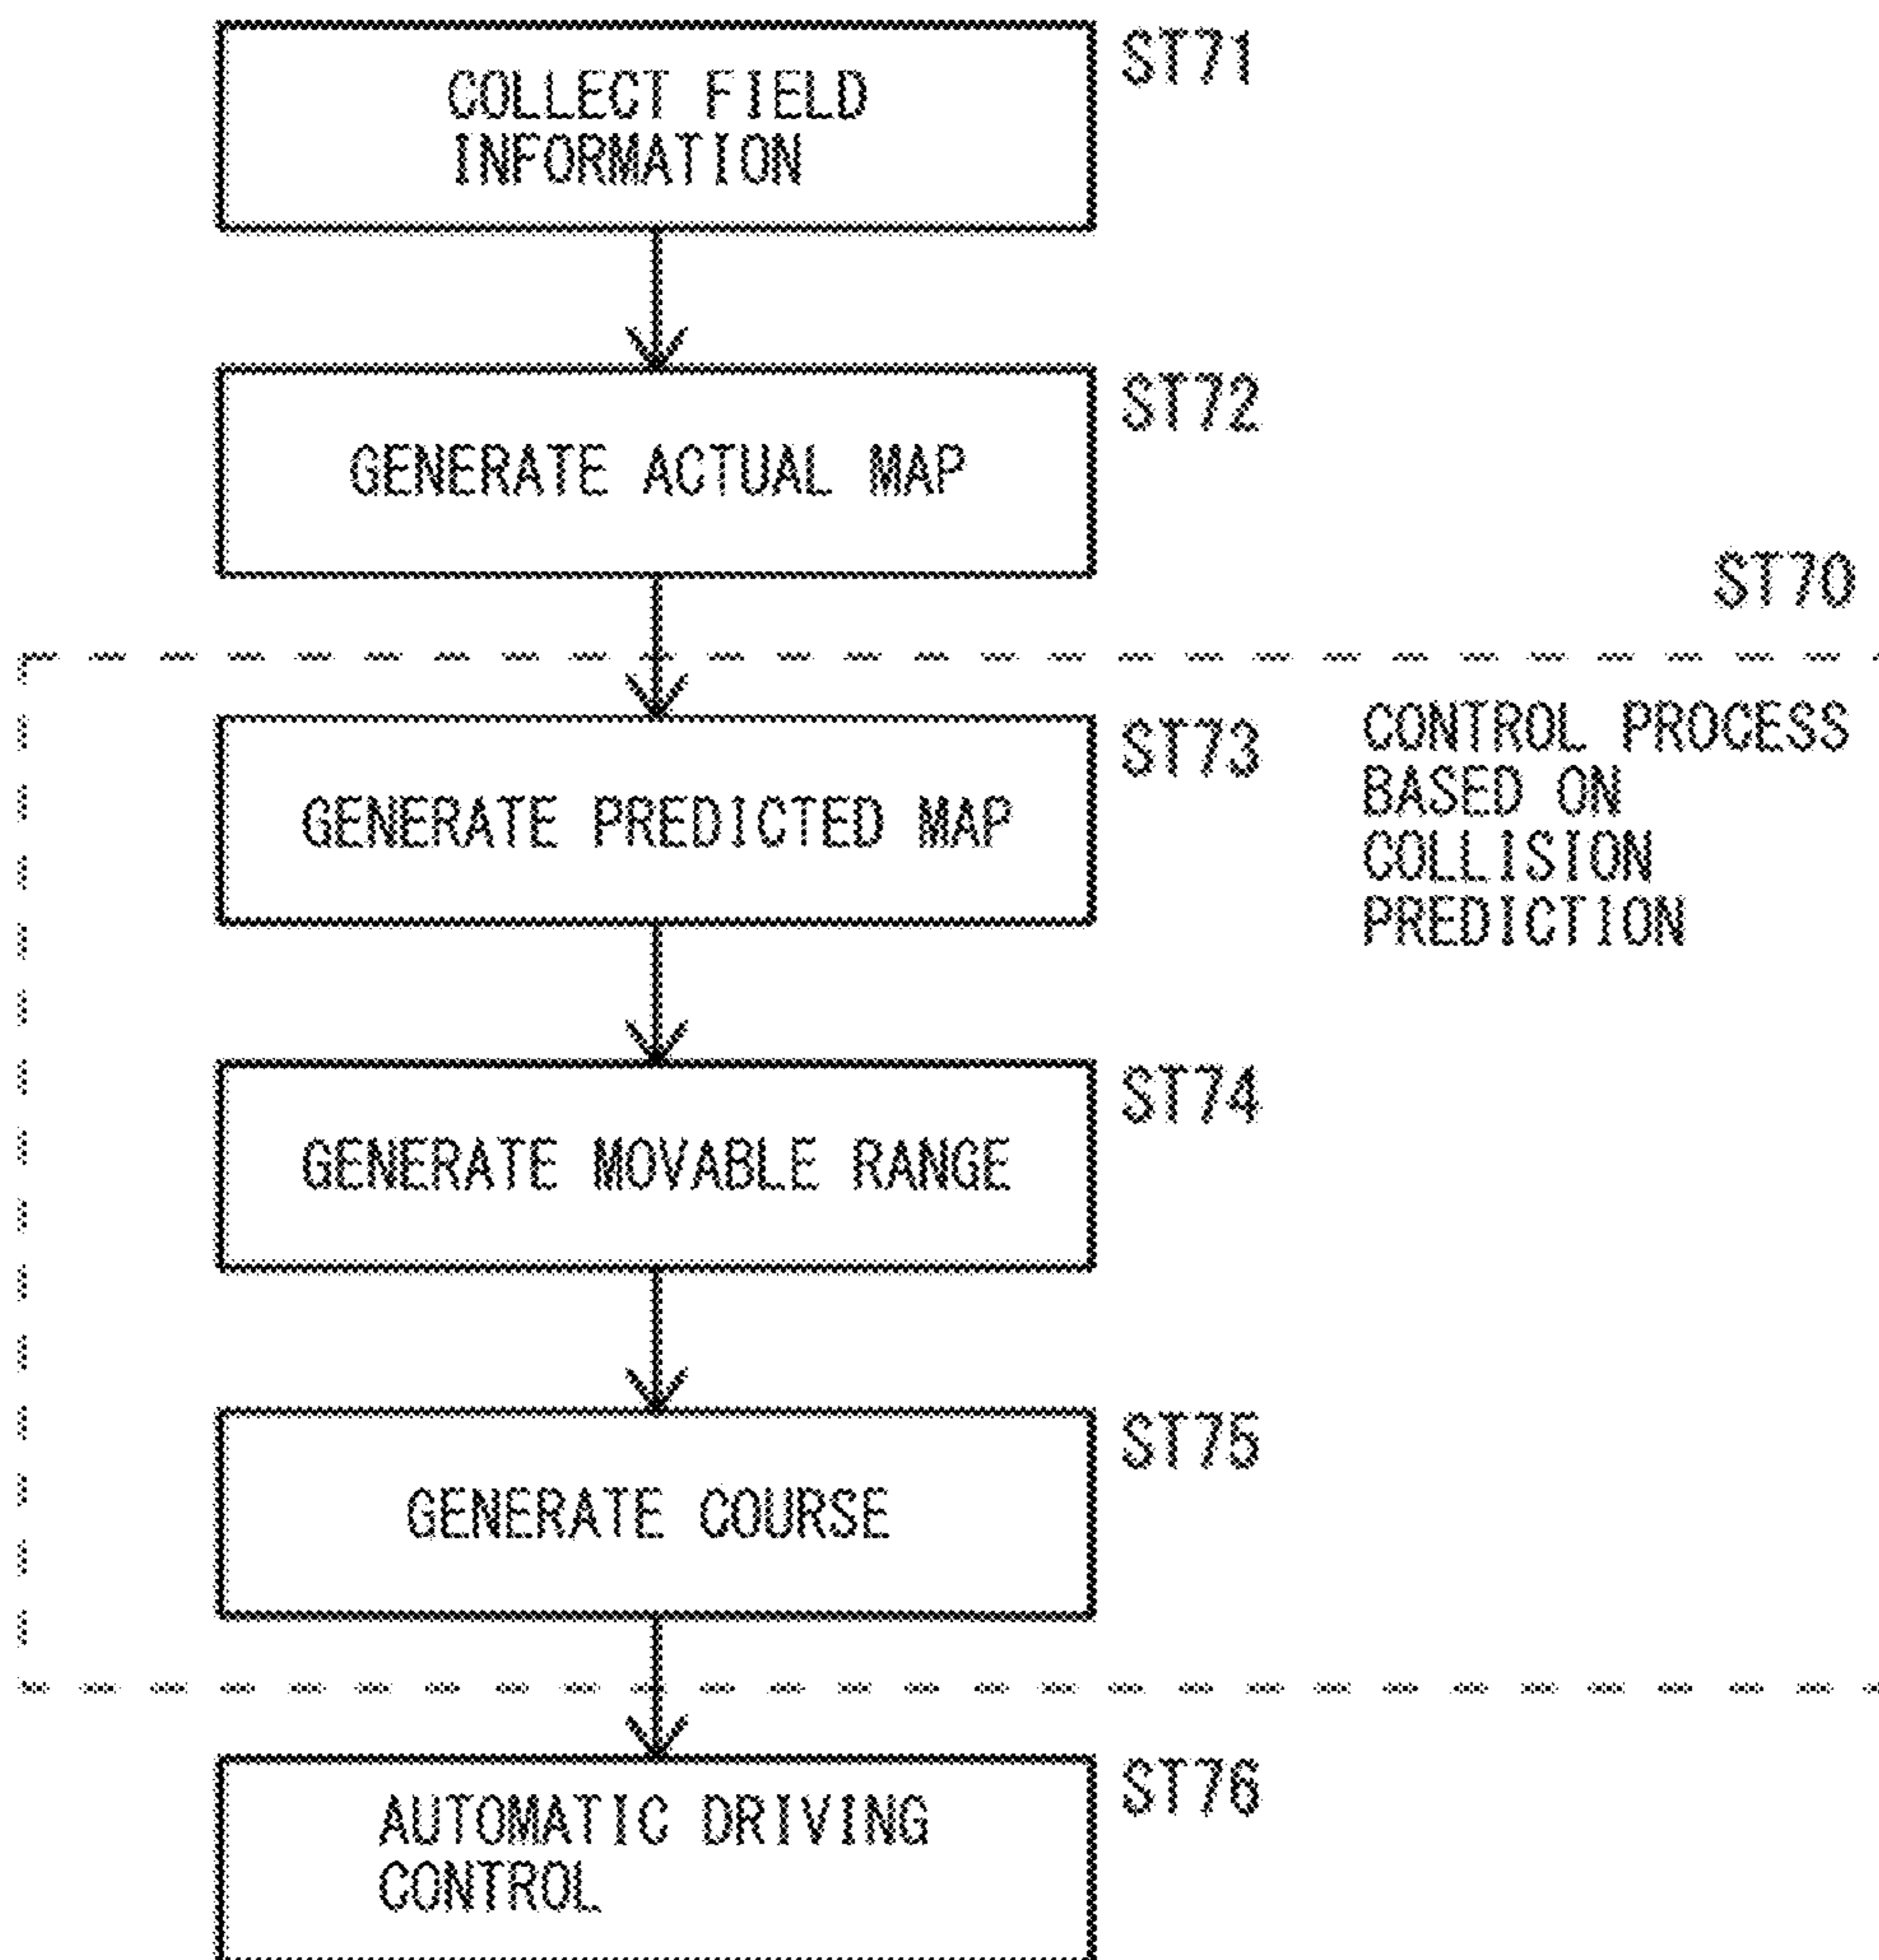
COLLECT FIELD INFORMATION

ST71

GENERATE ACTUAL MAP

ST72

ST70

GENERATE PREDICTED MAP

ST73

CONTROL PROCESS BASED ON COLLISION PREDICTION

GENERATE MOVABLE RANGE

ST74

GENERATE COURSE

ST75

AUTOMATIC DRIVING CONTROL

ST76